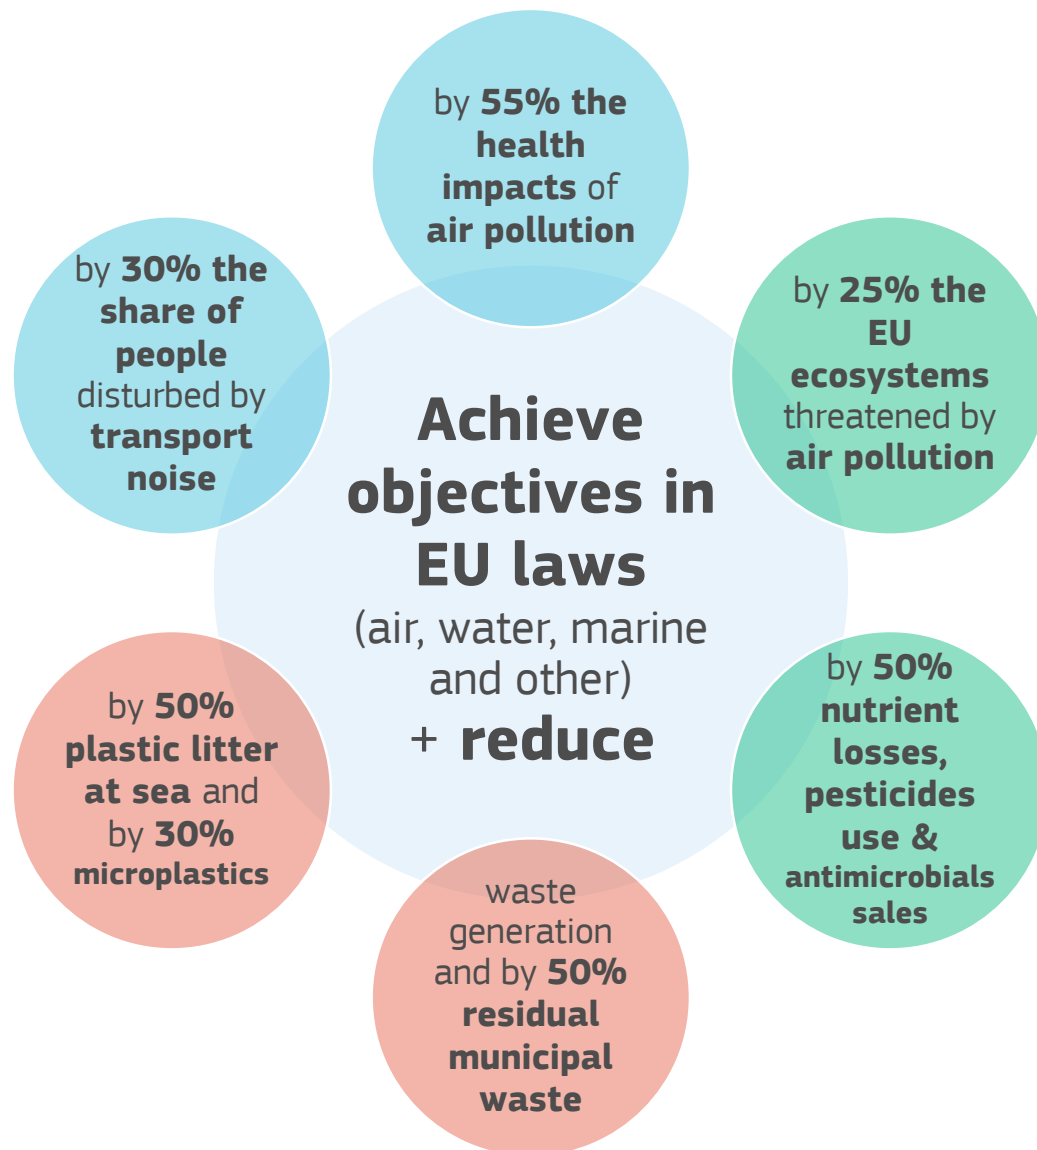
Achieve objectives in EU laws
(air, water, marine and other)
+ reduce

by 55% the health impacts of air pollution

by 25% the EU ecosystems threatened by air pollution

by 50% nutrient losses, pesticides use & antimicrobials sales

waste generation and by 50% residual municipal waste

by 50% plastic litter at sea and by 30% microplastics

by 30% the share of people disturbed by transport noise